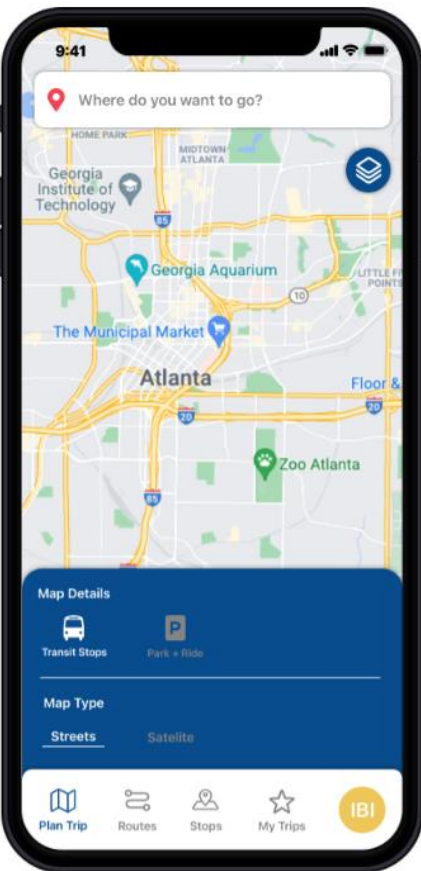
9:41

Where do you want to go?

HOME PARK

MIDTOWN ATLANTA

Georgia Institute of Technology

85

Georgia Aquarium

10

LITTLE F POINTS

The Municipal Market

Atlanta

Floor &

20

20

Zoo Atlanta

85

Map Details

Transit Stops

P

Park + Ride

Map Type

Streets

Satelite

Plan Trip

Routes

Stops

My Trips

IBI